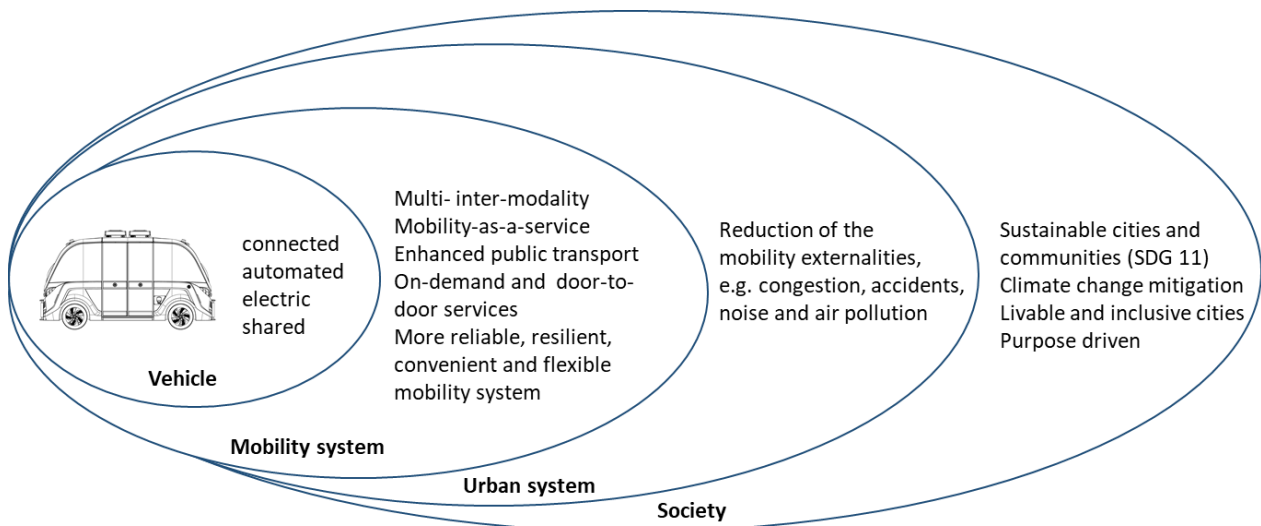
connected
automated
electric
shared

Vehicle

Multi- inter-modality
Mobility-as-a-service
Enhanced public transport
On-demand and door-to-door services
More reliable, resilient, convenient and flexible mobility system

Mobility system

Reduction of the mobility externalities, e.g. congestion, accidents, noise and air pollution

Urban system

Sustainable cities and communities (SDG 11)
Climate change mitigation
Livable and inclusive cities
Purpose driven

Society